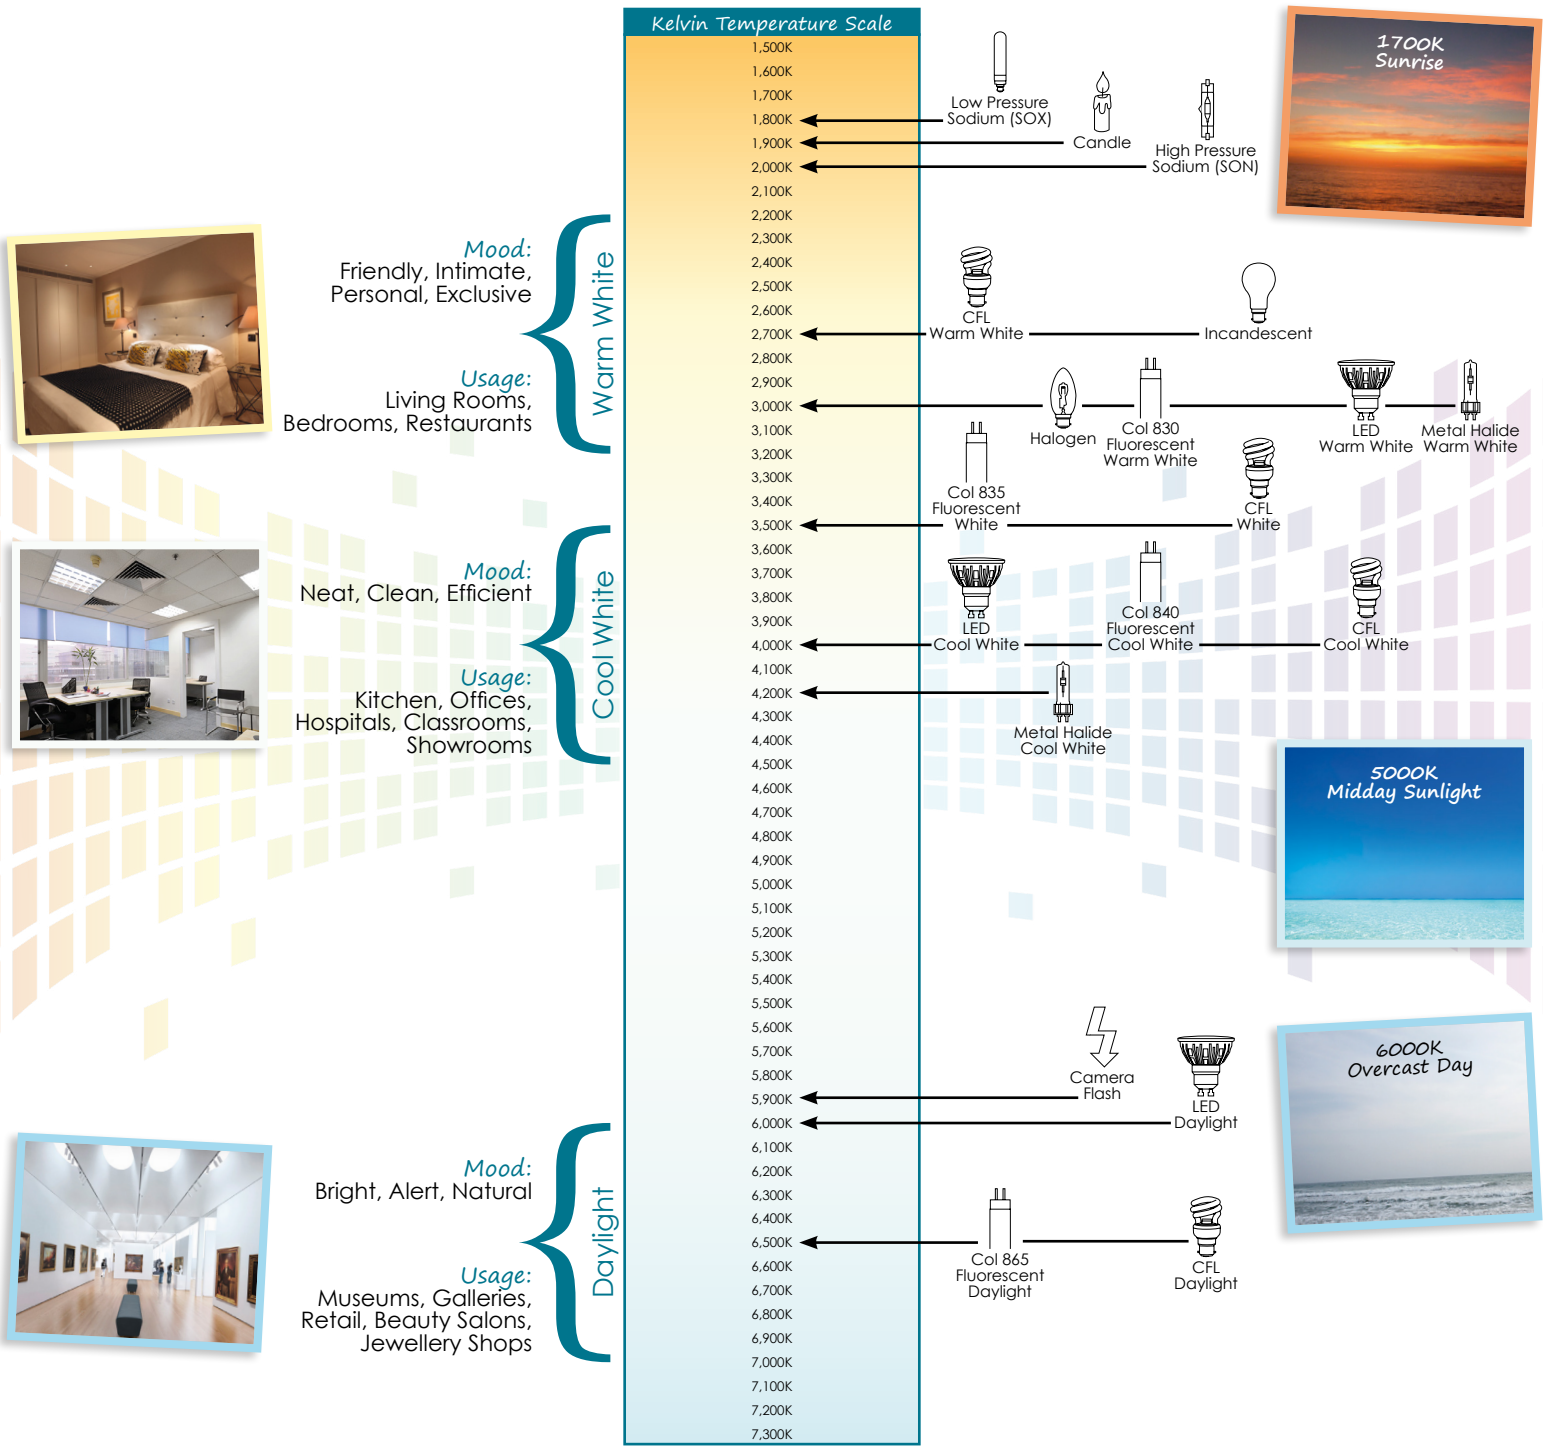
Kelvin Temperature Scale

1,500K
1,600K
1,700K
1,800K
1,900K
2,000K
2,100K
2,200K
2,300K
2,400K
2,500K
2,600K
2,700K
2,800K
2,900K
3,000K
3,100K
3,200K
3,300K
3,400K
3,500K
3,600K
3,700K
3,800K
3,900K
4,000K
4,100K
4,200K
4,300K
4,400K
4,500K
4,600K
4,700K
4,800K
4,900K
5,000K
5,100K
5,200K
5,300K
5,400K
5,500K
5,600K
5,700K
5,800K
5,900K
6,000K
6,100K
6,200K
6,300K
6,400K
6,500K
6,600K
6,700K
6,800K
6,900K
7,000K
7,100K
7,200K
7,300K

Low Pressure Sodium (SOX)
Candle
High Pressure Sodium (SON)

1700K Sunrise

Mood:
Friendly, Intimate, Personal, Exclusive

Usage:
Living Rooms, Bedrooms, Restaurants

Warm White

CFL Warm White
Incandescent

Halogen
Col 830 Fluorescent Warm White
LED Warm White
Metal Halide Warm White

Col 835 Fluorescent White
CFL White

Mood:
Neat, Clean, Efficient

Usage:
Kitchen, Offices, Hospitals, Classrooms, Showrooms

Cool White

LED Cool White
Col 840 Fluorescent Cool White
CFL Cool White

Metal Halide Cool White

5000K Midday Sunlight

Camera Flash
LED Daylight

6000K Overcast Day

Mood:
Bright, Alert, Natural

Usage:
Museums, Galleries, Retail, Beauty Salons, Jewellery Shops

Daylight

Col 865 Fluorescent Daylight
CFL Daylight